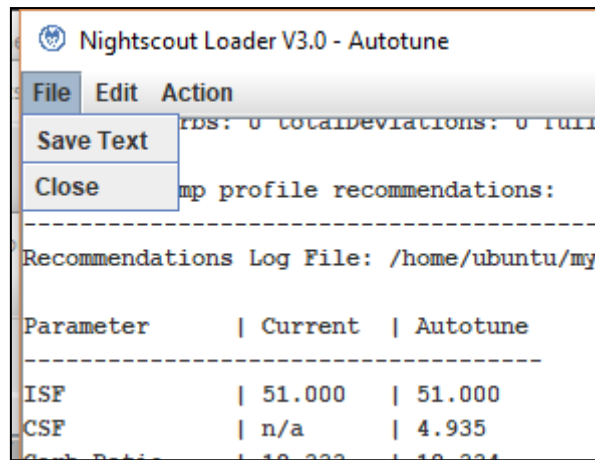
Nightscout Loader V3.0 - Autotune

File Edit Action

Save Text

Close

rbs: 0 totalDeviations: 0 full

mp profile recommendations:

---------------------------------------------

Recommendations Log File: /home/ubuntu/my

| Parameter | Current | Autotune |
|---|---|---|
| ISF | 51.000 | 51.000 |
| CSF | n/a | 4.935 |
| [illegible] | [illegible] | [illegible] |